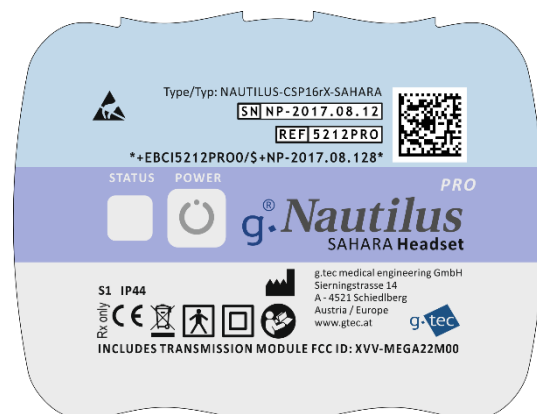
Type/Typ: NAUTILUS-CSP16rX-SAHARA

SN NP-2017.08.12

REF 5212PRO

*+EBCI5212PRO0/$+NP-2017.08.128*

STATUS POWER

PRO

g.® Nautilus

SAHARA Headset

S1 IP44

Rx only CE

g.tec medical engineering GmbH
Sierningstrasse 14
A - 4521 Schiedlberg
Austria / Europe
www.gtec.at

g.tec

INCLUDES TRANSMISSION MODULE FCC ID: XVV-MEGA22M00